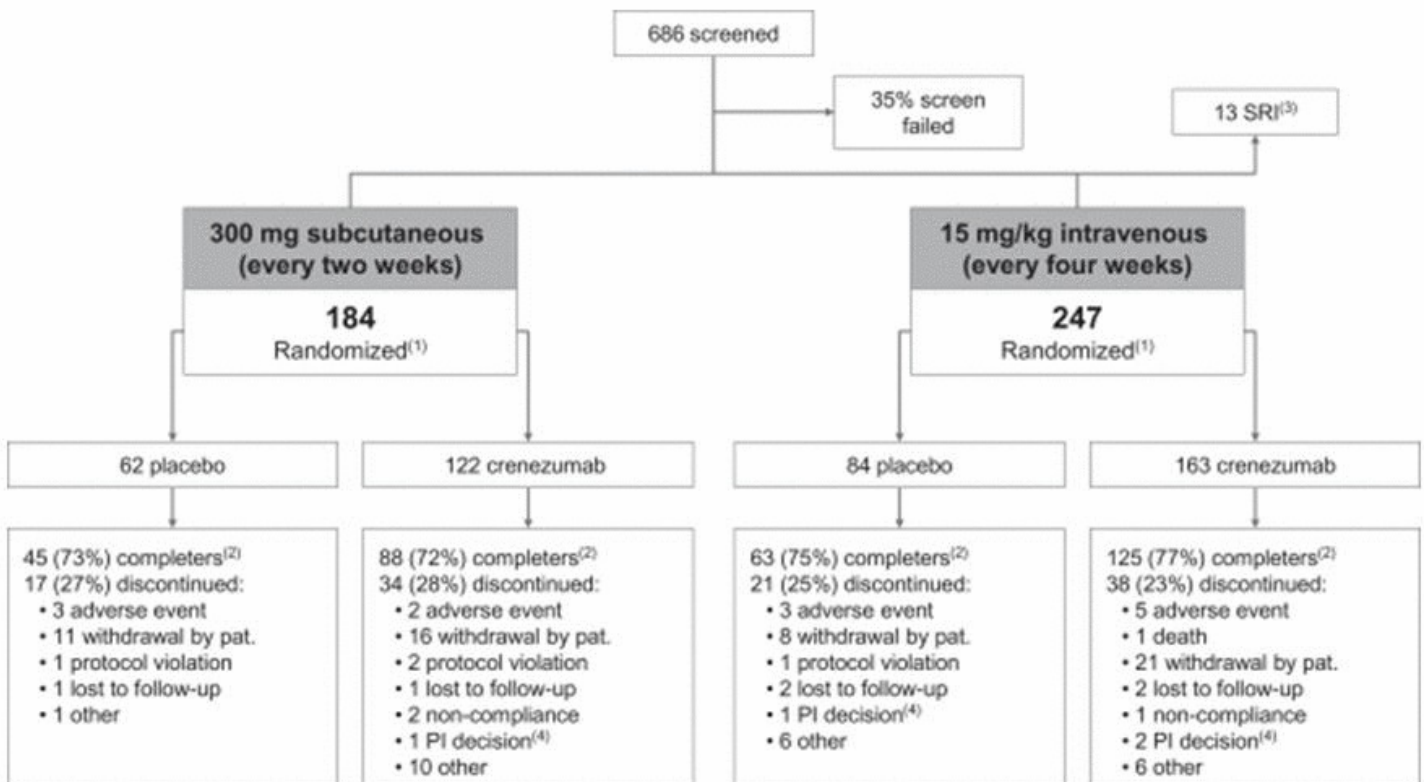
686 screened

35% screen failed

13 SRI$^{(3)}$

300 mg subcutaneous (every two weeks)

184
Randomized$^{(1)}$

15 mg/kg intravenous (every four weeks)

247
Randomized$^{(1)}$

62 placebo

122 crenezumab

84 placebo

163 crenezumab

45 (73%) completers$^{(2)}$
17 (27%) discontinued:
• 3 adverse event
• 11 withdrawal by pat.
• 1 protocol violation
• 1 lost to follow-up
• 1 other

88 (72%) completers$^{(2)}$
34 (28%) discontinued:
• 2 adverse event
• 16 withdrawal by pat.
• 2 protocol violation
• 1 lost to follow-up
• 2 non-compliance
• 1 PI decision$^{(4)}$
• 10 other

63 (75%) completers$^{(2)}$
21 (25%) discontinued:
• 3 adverse event
• 8 withdrawal by pat.
• 1 protocol violation
• 2 lost to follow-up
• 1 PI decision$^{(4)}$
• 6 other

125 (77%) completers$^{(2)}$
38 (23%) discontinued:
• 5 adverse event
• 1 death
• 21 withdrawal by pat.
• 2 lost to follow-up
• 1 non-compliance
• 2 PI decision$^{(4)}$
• 6 other